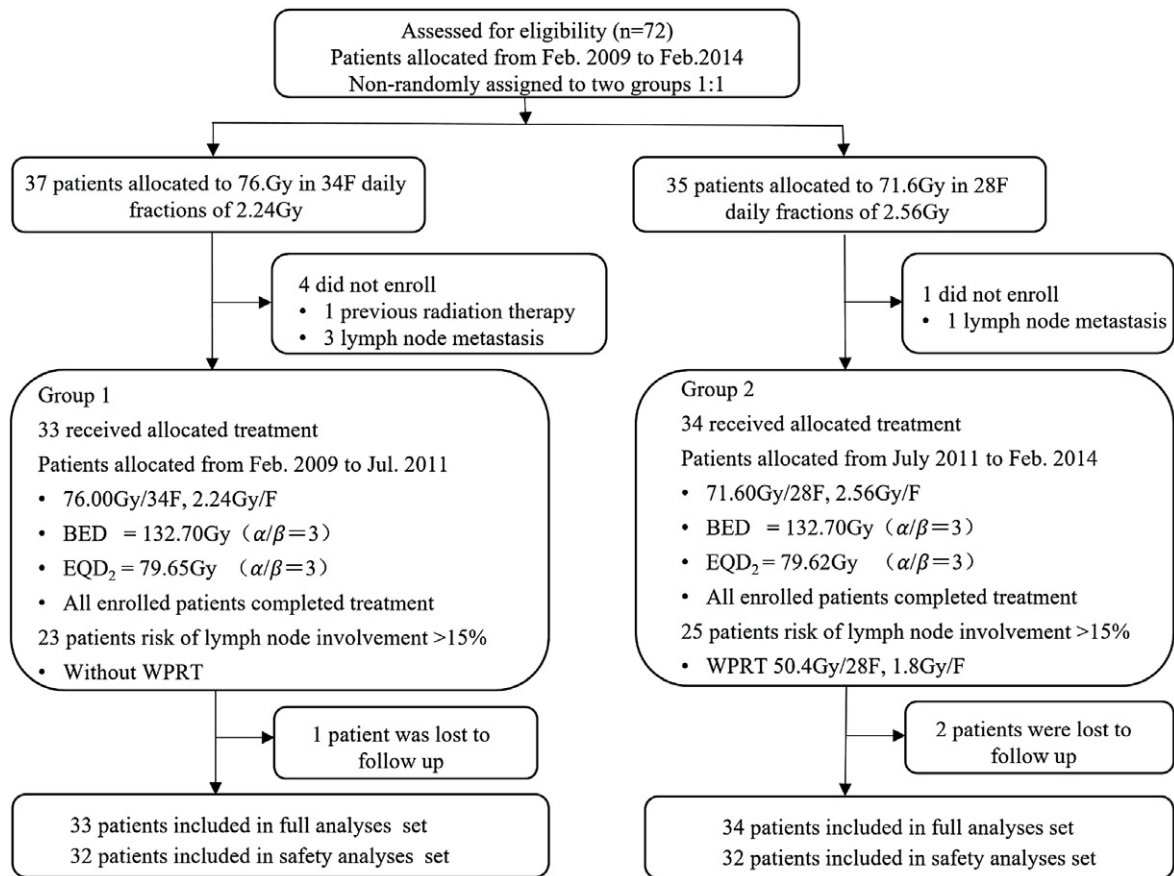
Assessed for eligibility (n=72)
Patients allocated from Feb. 2009 to Feb.2014
Non-randomly assigned to two groups 1:1

37 patients allocated to 76.Gy in 34F daily fractions of 2.24Gy

35 patients allocated to 71.6Gy in 28F daily fractions of 2.56Gy

4 did not enroll
• 1 previous radiation therapy
• 3 lymph node metastasis

1 did not enroll
• 1 lymph node metastasis

Group 1
33 received allocated treatment
Patients allocated from Feb. 2009 to Jul. 2011
• 76.00Gy/34F, 2.24Gy/F
• BED = 132.70Gy ($\alpha/\beta$=3)
• EQD$_2$ = 79.65Gy ($\alpha/\beta$=3)
• All enrolled patients completed treatment
23 patients risk of lymph node involvement >15%
• Without WPRT

Group 2
34 received allocated treatment
Patients allocated from July 2011 to Feb. 2014
• 71.60Gy/28F, 2.56Gy/F
• BED = 132.70Gy ($\alpha/\beta$=3)
• EQD$_2$ = 79.62Gy ($\alpha/\beta$=3)
• All enrolled patients completed treatment
25 patients risk of lymph node involvement >15%
• WPRT 50.4Gy/28F, 1.8Gy/F

1 patient was lost to follow up

2 patients were lost to follow up

33 patients included in full analyses set
32 patients included in safety analyses set

34 patients included in full analyses set
32 patients included in safety analyses set